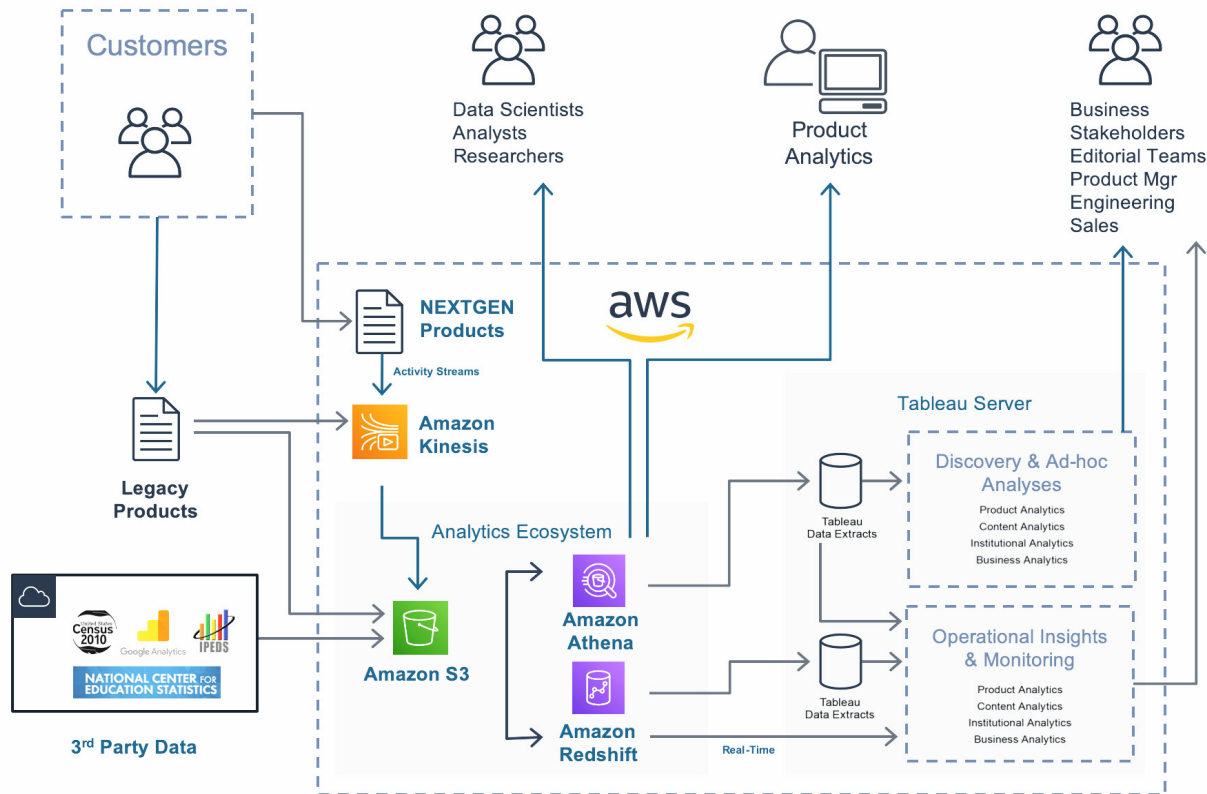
Customers

Data Scientists
Analysts
Researchers

Product
Analytics

Business
Stakeholders
Editorial Teams
Product Mgr
Engineering
Sales

NEXTGEN
Products

aws

Activity Streams

Legacy
Products

Amazon
Kinesis

Tableau Server

Discovery & Ad-hoc
Analyses

Product Analytics
Content Analytics
Institutional Analytics
Business Analytics

Analytics Ecosystem

Tableau
Data Extracts

United States Census 2010
Google Analytics
IPEDS
NATIONAL CENTER FOR EDUCATION STATISTICS

Amazon
Athena

Amazon S3

Operational Insights
& Monitoring

Product Analytics
Content Analytics
Institutional Analytics
Business Analytics

Tableau
Data Extracts

Amazon
Redshift

Real-Time

3$^{rd}$ Party Data